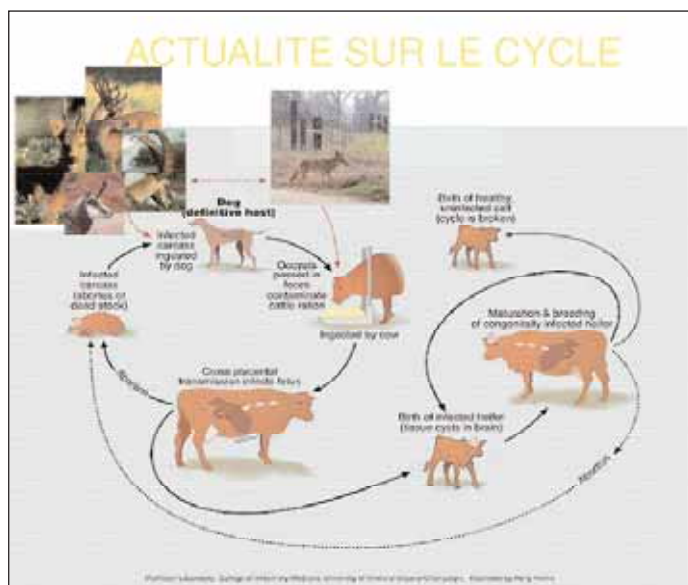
ACTUALITE SUR LE CYCLE

Dog (definitive host)

Infected carcass ingested by dog

Oocysts passed in feces contaminate cattle ration

Ingested by cow

Infected carcass (abortus or dead stock)

Abortion

Cross placental transmission infects fetus

Birth of healthy uninfected calf (cycle is broken)

Maturation & breeding of congenitally infected heifer

Birth of infected heifer (tissue cysts in brain)

Abortion

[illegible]